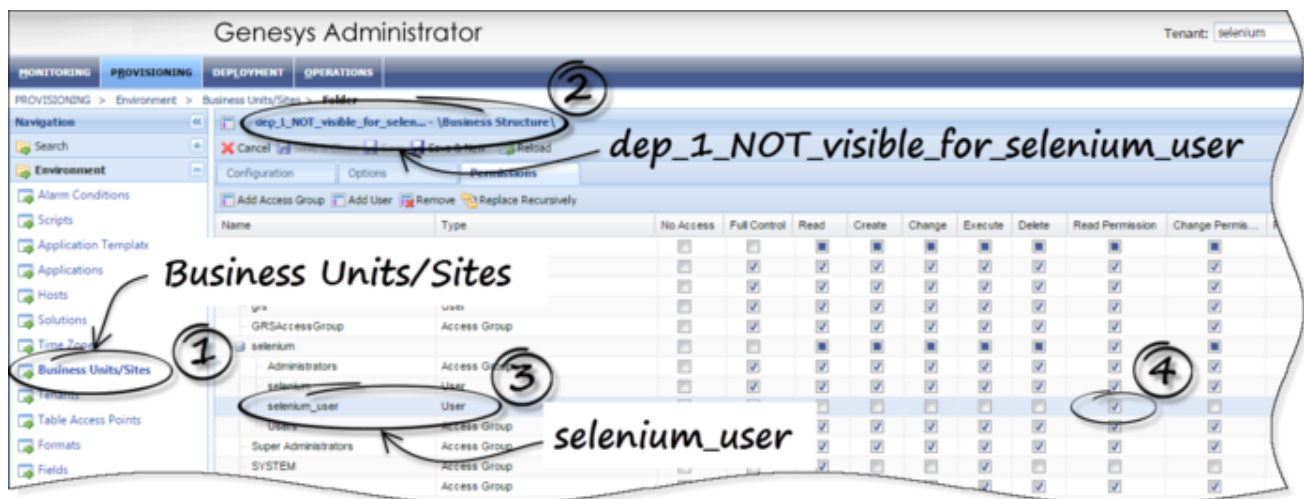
Genesys Administrator

Tenant: selenium

MONITORING PROVISIONING DEPLOYMENT OPERATIONS

PROVISIONING > Environment > Business Units/Sites > Folder

Navigation
Search
Environment
Alarm Conditions
Scripts
Application Templates
Applications
Hosts
Solutions
Time Zones
Business Units/Sites
Tenants
Table Access Points
Formats
Fields

dep_1_NOT_visible_for_selen... - \Business Structure\

Cancel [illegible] Save & New Reload

Configuration Options Permissions

Add Access Group Add User Remove Replace Recursively

| Name | Type | No Access | Full Control | Read | Create | Change | Execute | Delete | Read Permission | Change Permis... |
|---|---|---|---|---|---|---|---|---|---|---|
| grs | User | | | | | | | | | |
| GRSAccessGroup | Access Group | | | | | | | | | |
| selenium | | | | | | | | | | |
| Administrators | Access Group | | | | | | | | | |
| selenium | User | | | | | | | | | |
| selenium_user | User | | | | | | | | | |
| Users | Access Group | | | | | | | | | |
| Super Administrators | Access Group | | | | | | | | | |
| SYSTEM | Access Group | | | | | | | | | |
| | Access Group | | | | | | | | | |

1 Business Units/Sites

2 dep_1_NOT_visible_for_selenium_user

3 selenium_user

4